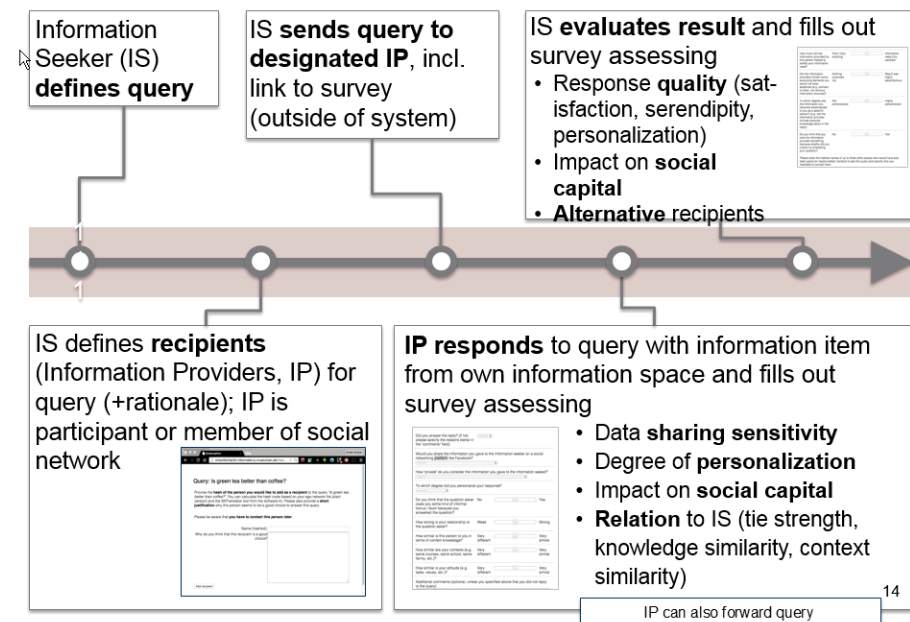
Information Seeker (IS) **defines query**

IS **sends query to designated IP**, incl. link to survey (outside of system)

IS **evaluates result** and fills out survey assessing
- Response **quality** (satisfaction, serendipity, personalization)
- Impact on **social capital**
- **Alternative** recipients

1

1

IS defines **recipients** (Information Providers, IP) for query (+rationale); IP is participant or member of social network

Query: Is green tea better than coffee?

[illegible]

Name (hashed):

Why do you think that this recipient is a good choice?

**IP responds** to query with information item from own information space and fills out survey assessing
- Data **sharing sensitivity**
- Degree of **personalization**
- Impact on **social capital**
- **Relation** to IS (tie strength, knowledge similarity, context similarity)

14

IP can also forward query